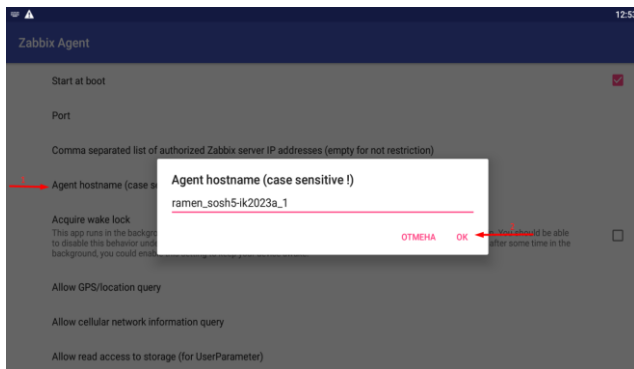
12:5

Zabbix Agent

Start at boot

Port

Comma separated list of authorized Zabbix server IP addresses (empty for not restriction)

1

Agent hostname (case se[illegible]

Acquire wake lock

This app runs in the backgr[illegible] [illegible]. You should be able to disable this behavior unde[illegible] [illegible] after some time in the background, you could enab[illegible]

Agent hostname (case sensitive !)

ramen_sosh5-ik2023a_1

ОТМЕНА

OK

2

Allow GPS/location query

Allow cellular network information query

Allow read access to storage (for UserParameter)